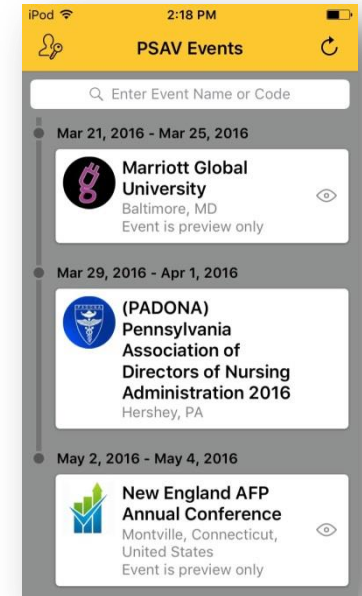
iPod
2:18 PM

PSAV Events

Enter Event Name or Code

Mar 21, 2016 - Mar 25, 2016

Marriott Global University
Baltimore, MD
Event is preview only

Mar 29, 2016 - Apr 1, 2016

(PADONA) Pennsylvania Association of Directors of Nursing Administration 2016
Hershey, PA

May 2, 2016 - May 4, 2016

New England AFP Annual Conference
Montville, Connecticut, United States
Event is preview only